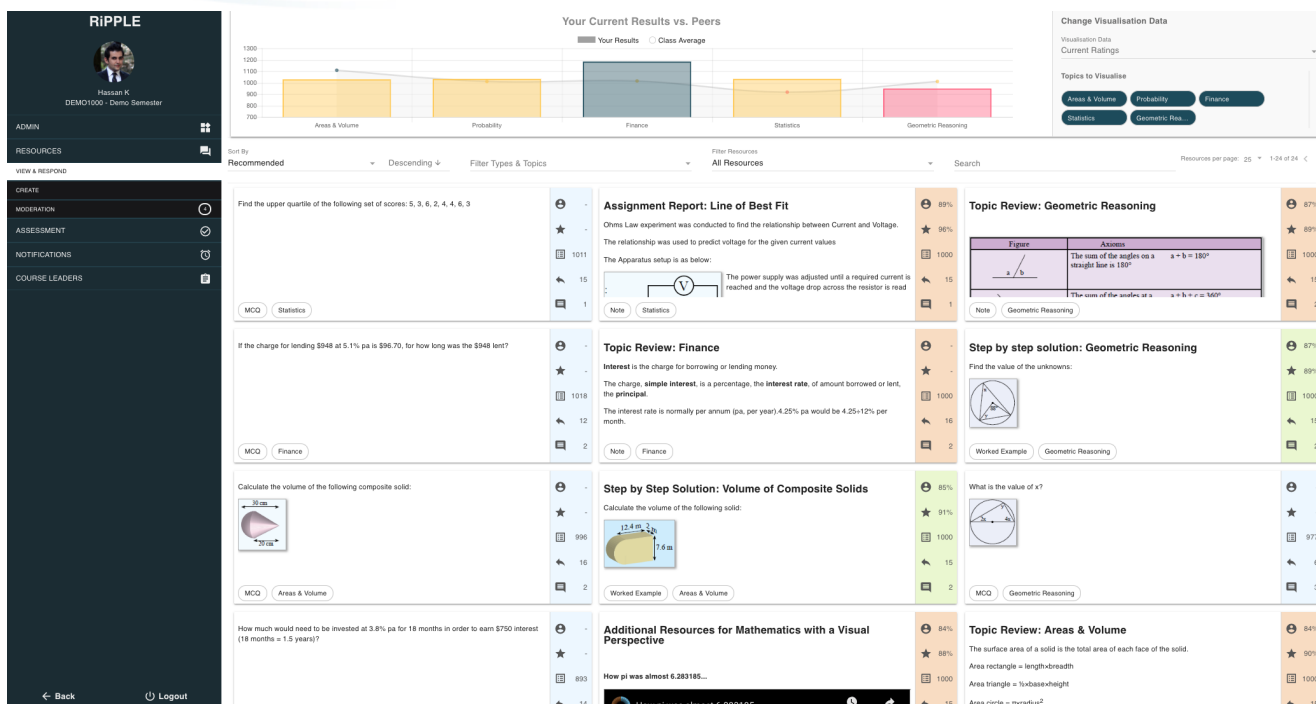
RiPPLE

Hassan K
DEMO1000 - Demo Semester

ADMIN
RESOURCES
VIEW & RESPOND
CREATE
MODERATION
ASSESSMENT
NOTIFICATIONS
COURSE LEADERS

← Back
Logout

Your Current Results vs. Peers

Your Results Class Average

1300
1200
1100
1000
900
800
700

Areas & Volume
Probability
Finance
Statistics
Geometric Reasoning

Change Visualisation Data

Visualisation Data
Current Ratings

Topics to Visualise

Areas & Volume
Probability
Finance
Statistics
Geometric Rea...

Sort By
Recommended
Descending
Filter Types & Topics
Filter Resources
All Resources
Search
Resources per page: 25 1-24 of 24

Find the upper quartile of the following set of scores: 5, 3, 6, 2, 4, 4, 6, 3
-
-
1011
15
1
MCQ Statistics

Assignment Report: Line of Best Fit
Ohms Law experiment was conducted to find the relationship between Current and Voltage.
The relationship was used to predict voltage for the given current values
The Apparatus setup is as below:
V
The power supply was adjusted until a required current is reached and the voltage drop across the resistor is read
89%
96%
1000
15
1
Note Statistics

Topic Review: Geometric Reasoning
| Figure | Axioms |
|---|---|
| a / b | The sum of the angles on a straight line is 180° a + b = 180° |
| | The sum of the angles at a a + b + c = 360° |
87%
89%
100
15
2
Note Geometric Reasoning

If the charge for lending $948 at 5.1% pa is $96.70, for how long was the $948 lent?
-
-
1018
12
2
MCQ Finance

Topic Review: Finance
Interest is the charge for borrowing or lending money.
The charge, simple interest, is a percentage, the interest rate, of amount borrowed or lent, the principal.
The interest rate is normally per annum (pa, per year).4.25% pa would be 4.25÷12% per month.
-
-
1000
16
2
Note Finance

Step by step solution: Geometric Reasoning
Find the value of the unknowns:
87%
89%
100
15
2
Worked Example Geometric Reasoning

Calculate the volume of the following composite solid:
30 cm
20 cm
-
-
996
16
2
MCQ Areas & Volume

Step by Step Solution: Volume of Composite Solids
Calculate the volume of the following solid:
12.4 m
7.6 m
85%
91%
1000
15
2
Worked Example Areas & Volume

What is the value of x?
97
MCQ Geometric Reasoning

How much would need to be invested at 3.8% pa for 18 months in order to earn $750 interest (18 months = 1.5 years)?
-
-
893
14

Additional Resources for Mathematics with a Visual Perspective
How pi was almost 6.283185...
84%
88%
1000
15

Topic Review: Areas & Volume
The surface area of a solid is the total area of each face of the solid.
Area rectangle = length×breadth
Area triangle = ½×base×height
Area circle = π×radius$^2$
84%
90%
100